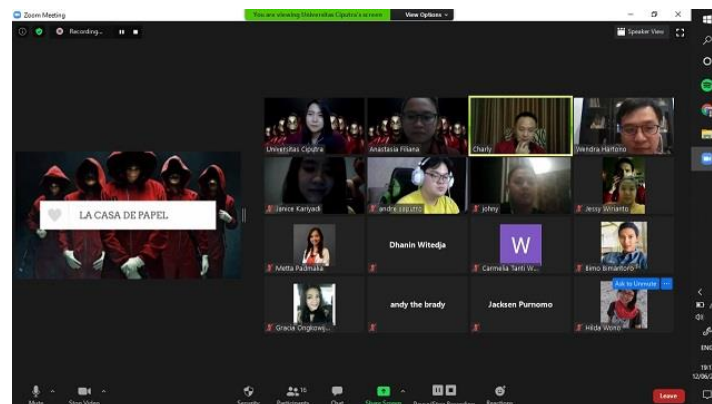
Zoom Meeting
You are viewing Universitas Ciputra's screen
View Options
Recording...
Speaker View
LA CASA DE PAPEL
Universitas Ciputra
Anastasia Filiana
Charly
Wendra Hartono
Janice Kariyadi
andre saputra
johny
Jessy Winarto
Metta Padmalia
Dhanin Witedja
W
Carmelia Tanti W...
Eimo Bimantoro
Ask to Unmute
Gracia Ongkowij...
andy the brady
Jacksen Purnomo
Hilda Worn
Mute
Stop Video
Security
Participants 16
Chat
Share Screen
Pause/Stop Recording
Reactions
Leave
ENG
19:1
12/06/2